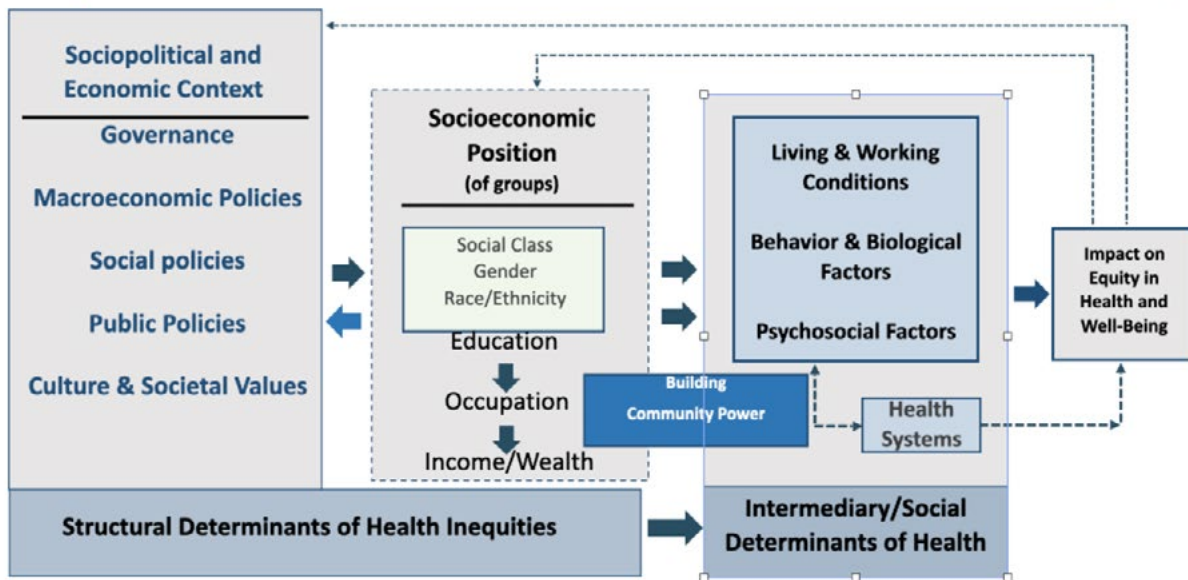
Sociopolitical and Economic Context

Governance

Macroeconomic Policies

Social policies

Public Policies

Culture & Societal Values

Socioeconomic Position
(of groups)

Social Class
Gender
Race/Ethnicity

Education

Occupation

Income/Wealth

Living & Working Conditions

Behavior & Biological Factors

Psychosocial Factors

Building Community Power

Health Systems

Impact on Equity in Health and Well-Being

Structural Determinants of Health Inequities

Intermediary/Social Determinants of Health